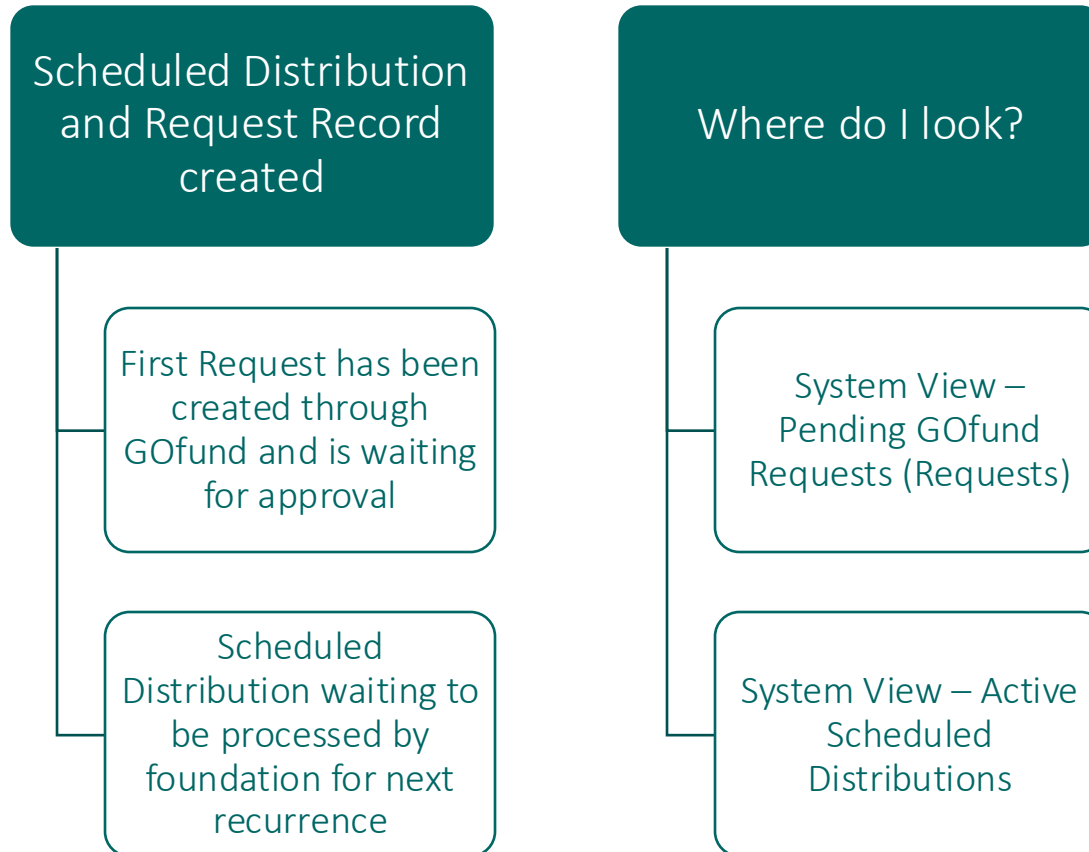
Scheduled Distribution and Request Record created

First Request has been created through GOfund and is waiting for approval

Scheduled Distribution waiting to be processed by foundation for next recurrence

Where do I look?

System View – Pending GOfund Requests (Requests)

System View – Active Scheduled Distributions